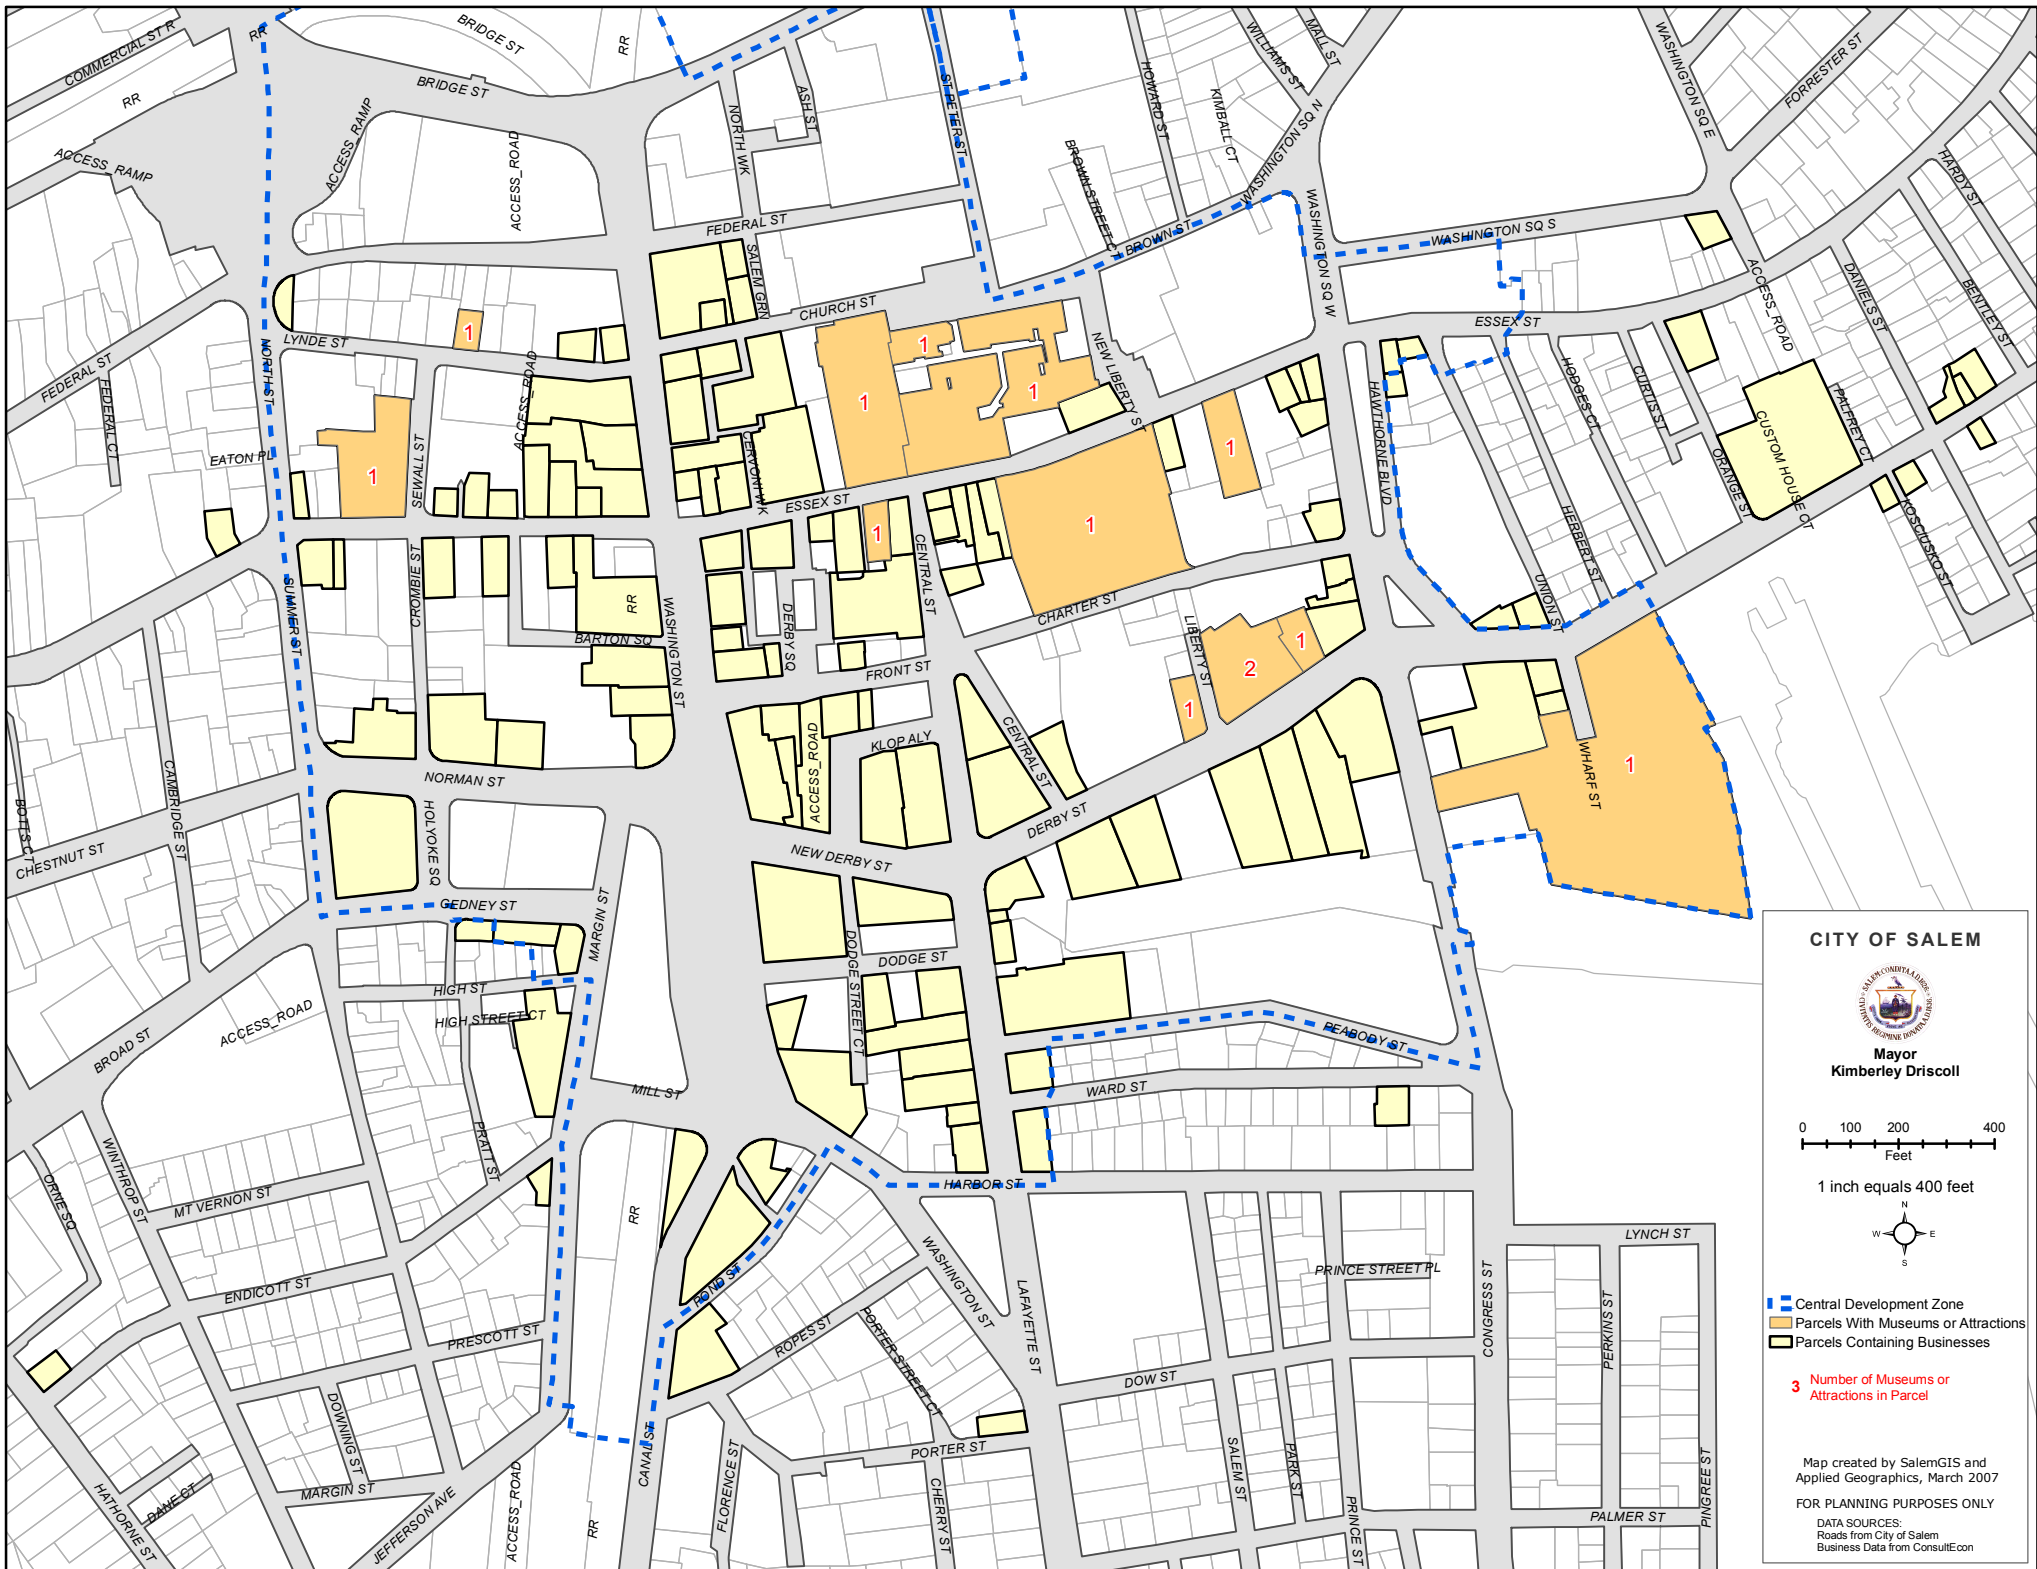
COMMERCIAL ST
RR
BRIDGE ST
RR
BRIDGE ST
RR
ACCESS_RAMP
ACCESS_RAMP
ACCESS_ROAD
NORTH WK
ASH ST
ST PETERS ST
HOWARD ST
WILLIAMS ST
MALL ST
KIMBALL CT
WASHINGTON SQ N
WASHINGTON SQ E
FORRESTER ST
BROWN STREET CT
BROWN ST
WASHINGTON SQ W
WASHINGTON SQ S
HARDY ST
FEDERAL ST
SALEM GRN
CHURCH ST
FEDERAL ST
FEDERAL CT
LYNDE ST
NORTH ST
EATON PL
SEWALL ST
ACCESS_ROAD
ESSEX ST
NEW LIBERTY ST
ESSEX ST
HAWTHORNE BLVD
HODGES CT
CURTIS ST
ACCESS_ROAD
DANIELS ST
BENTLEY ST
CUSTOM HOUSE CT
PALFREY CT
ORANGE ST
HERBERT ST
UNION ST
KOSCIUSKO ST
CERTAIN WK
ESSEX ST
1
1
1
1
1
1
1
1
1
2
1
1
1
SUMMER ST
CROMBIE ST
RR
BARTON SQ
WASHINGTON ST
DERBY SQ
CENTRAL ST
CHARTER ST
LIBERTY ST
FRONT ST
KLOP ALY
ACCESS_ROAD
CENTRAL ST
WHARF ST
NORMAN ST
DERBY ST
CAMBRIDGE ST
BOTTS CT
CHESTNUT ST
HOLYOKE SQ
NEW DERBY ST
GEDNEY ST
MARGIN ST
DODGE ST
DODGE STREET CT
HIGH ST
HIGH STREET CT
PEABODY ST
ACCESS_ROAD
BROAD ST
MILL ST
WARD ST
PRATT ST
WINTHROP ST
ORNE SQ
MT VERNON ST
RR
HARBOR ST
ENDICOTT ST
BOND ST
WASHINGTON ST
LAFAYETTE ST
LYNCH ST
PRINCE STREET PL
CONGRESS ST
PERKINS ST
PRESCOTT ST
ROPES ST
PORTER STREET CT
DOW ST
DOWNING ST
MARGIN ST
HATHORNE ST
DANE CT
JEFFERSON AVE
ACCESS_ROAD
RR
CANAL ST
FLORENCE ST
PORTER ST
CHERRY ST
SALEM ST
PARK ST
PRINCE ST
PALMER ST
PINGREE ST

CITY OF SALEM
Mayor
Kimberley Driscoll
0 100 200 400
Feet
1 inch equals 400 feet
N
W E
S
Central Development Zone
Parcels With Museums or Attractions
Parcels Containing Businesses
3 Number of Museums or Attractions in Parcel
Map created by SalemGIS and Applied Geographics, March 2007
FOR PLANNING PURPOSES ONLY
DATA SOURCES:
Roads from City of Salem
Business Data from ConsultEcon